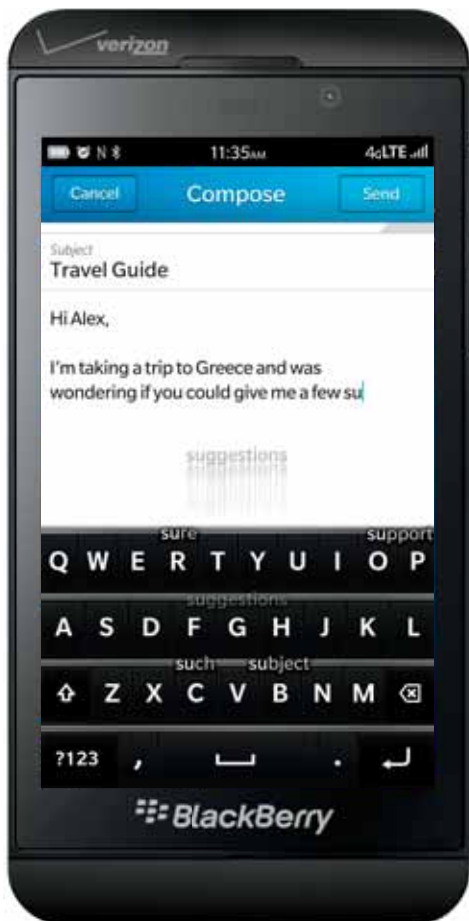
verizon

11:35AM 4GLTE

Cancel Compose Send

Subject
Travel Guide

Hi Alex,

I'm taking a trip to Greece and was wondering if you could give me a few su

suggestions

sure support
Q W E R T Y U I O P
suggestions
A S D F G H J K L
such subject
Z X C V B N M

?123 , .

BlackBerry